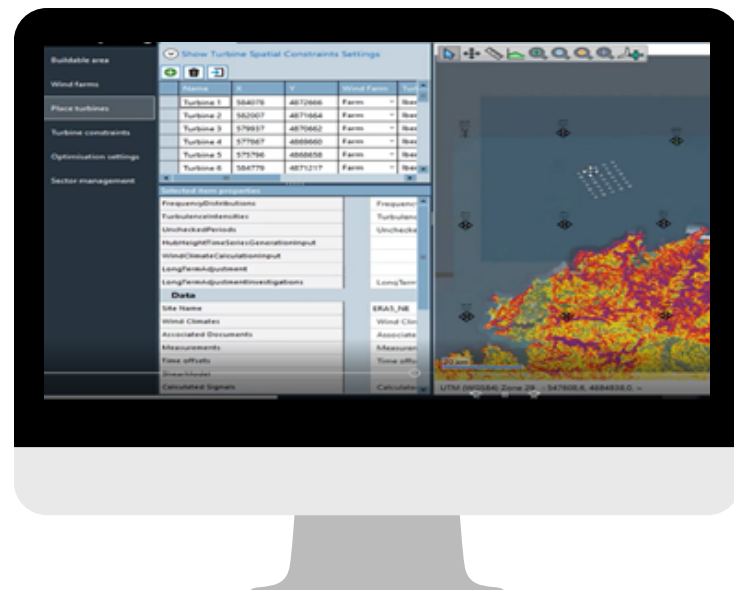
Buildable area

Wind farms

Place turbines

Turbine constraints

Optimisation settings

Sector management

Show Turbine Spatial Constraints Settings

| Name | X | Y | Wind Farm | Tur |
|---|---|---|---|---|
| Turbine 1 | 584078 | 4872666 | Farm | Ibe |
| Turbine 2 | 582007 | 4871664 | Farm | Ibe |
| Turbine 3 | 579937 | 4870662 | Farm | Ibe |
| Turbine 4 | 577867 | 4869660 | Farm | Ibe |
| Turbine 5 | 575796 | 4868658 | Farm | Ibe |
| Turbine 6 | 584779 | 4871217 | Farm | Ibe |

Selected item properties

| | |
|---|---|
| FrequencyDistributions | Frequenc |
| TurbulenceIntensities | Turbulenc |
| UncheckedPeriods | Unchecke |
| HubHeightTimeSeriesGenerationInput | |
| WindClimateCalculationInput | |
| LongTermAdjustment | |
| LongTermAdjustmentInvestigations | LongTerm |
| Data | |
| Site Name | ERA5_NE |
| Wind Climates | Wind Clim |
| Associated Documents | Associate |
| Measurements | Measurem |
| Time offsets | Time offs |
| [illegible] | |
| Calculated Signals | Calculate |

20 km

UTM (WGS84) Zone 29 - 547608,6, 4684938,0 -